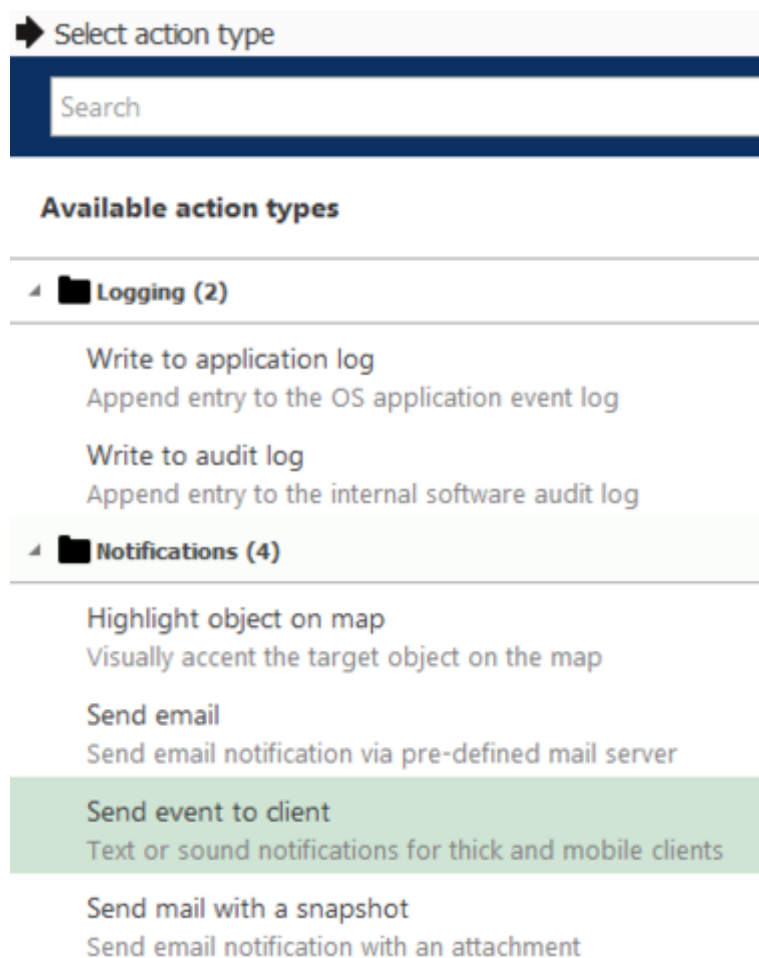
Select action type

Search

Available action types

Logging (2)

Write to application log
Append entry to the OS application event log

Write to audit log
Append entry to the internal software audit log

Notifications (4)

Highlight object on map
Visually accent the target object on the map

Send email
Send email notification via pre-defined mail server

Send event to client
Text or sound notifications for thick and mobile clients

Send mail with a snapshot
Send email notification with an attachment